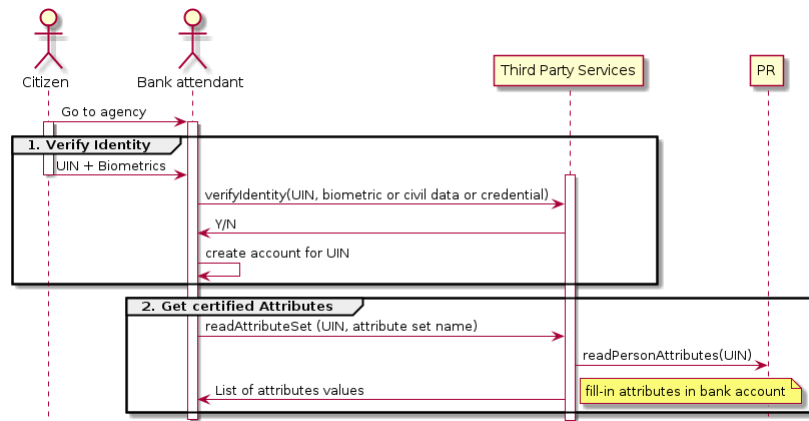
Citizen

Bank attendant

Third Party Services

PR

Go to agency

1. Verify Identity

UIN + Biometrics

verifyIdentity(UIN, biometric or civil data or credential)

Y/N

create account for UIN

2. Get certified Attributes

readAttributeSet (UIN, attribute set name)

readPersonAttributes(UIN)

List of attributes values

fill-in attributes in bank account